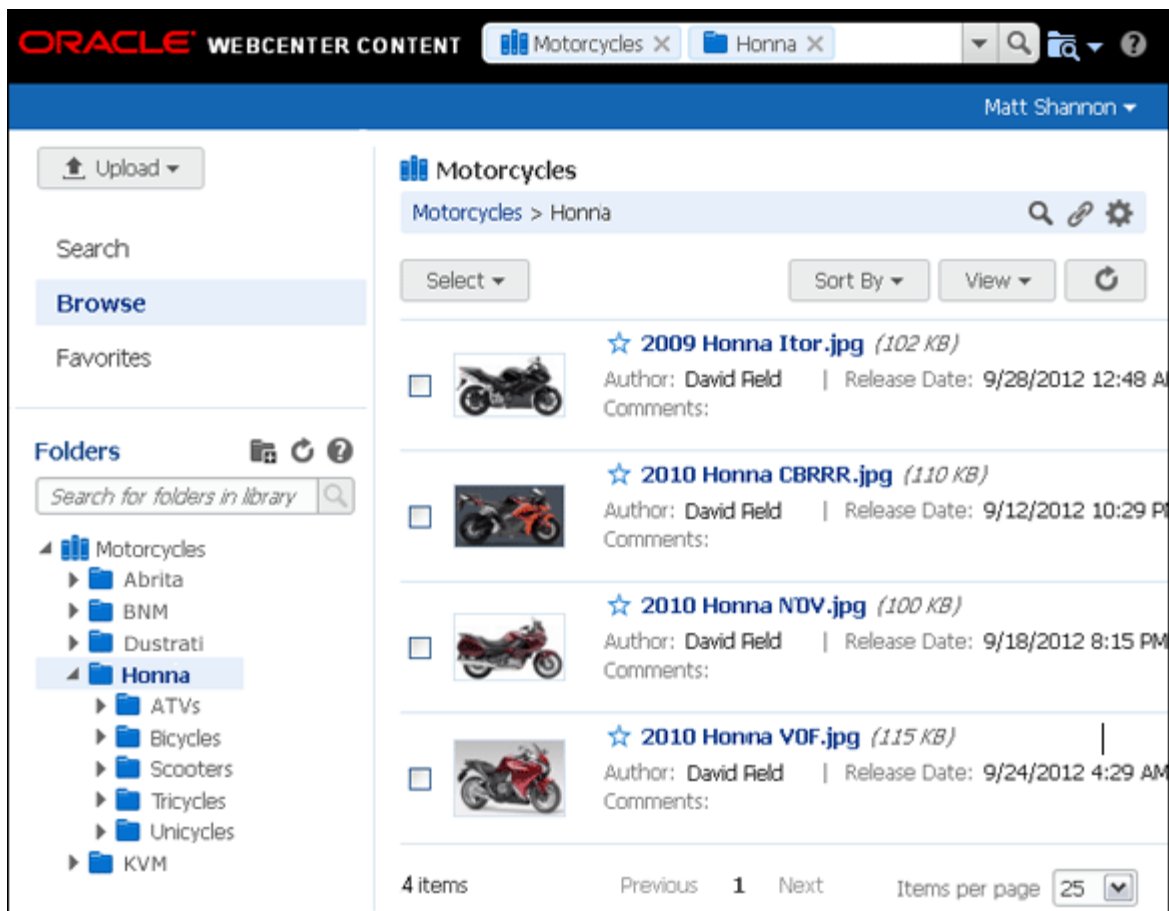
ORACLE WEBCENTER CONTENT

Motorcycles ✕ Honna ✕

Matt Shannon

Upload

Search

Browse

Favorites

Folders

Search for folders in library

Motorcycles
Abrita
BNM
Dustrati
Honna
ATVs
Bicycles
Scooters
Tricycles
Unicycles
KVM

Motorcycles

Motorcycles > Honna

Select

Sort By

View

2009 Honna Itor.jpg (102 KB)
Author: David Field | Release Date: 9/28/2012 12:48 A
Comments:

2010 Honna CBRRR.jpg (110 KB)
Author: David Field | Release Date: 9/12/2012 10:29 P
Comments:

2010 Honna N0V.jpg (100 KB)
Author: David Field | Release Date: 9/18/2012 8:15 PM
Comments:

2010 Honna V0F.jpg (115 KB)
Author: David Field | Release Date: 9/24/2012 4:29 AM
Comments:

4 items

Previous 1 Next

Items per page 25